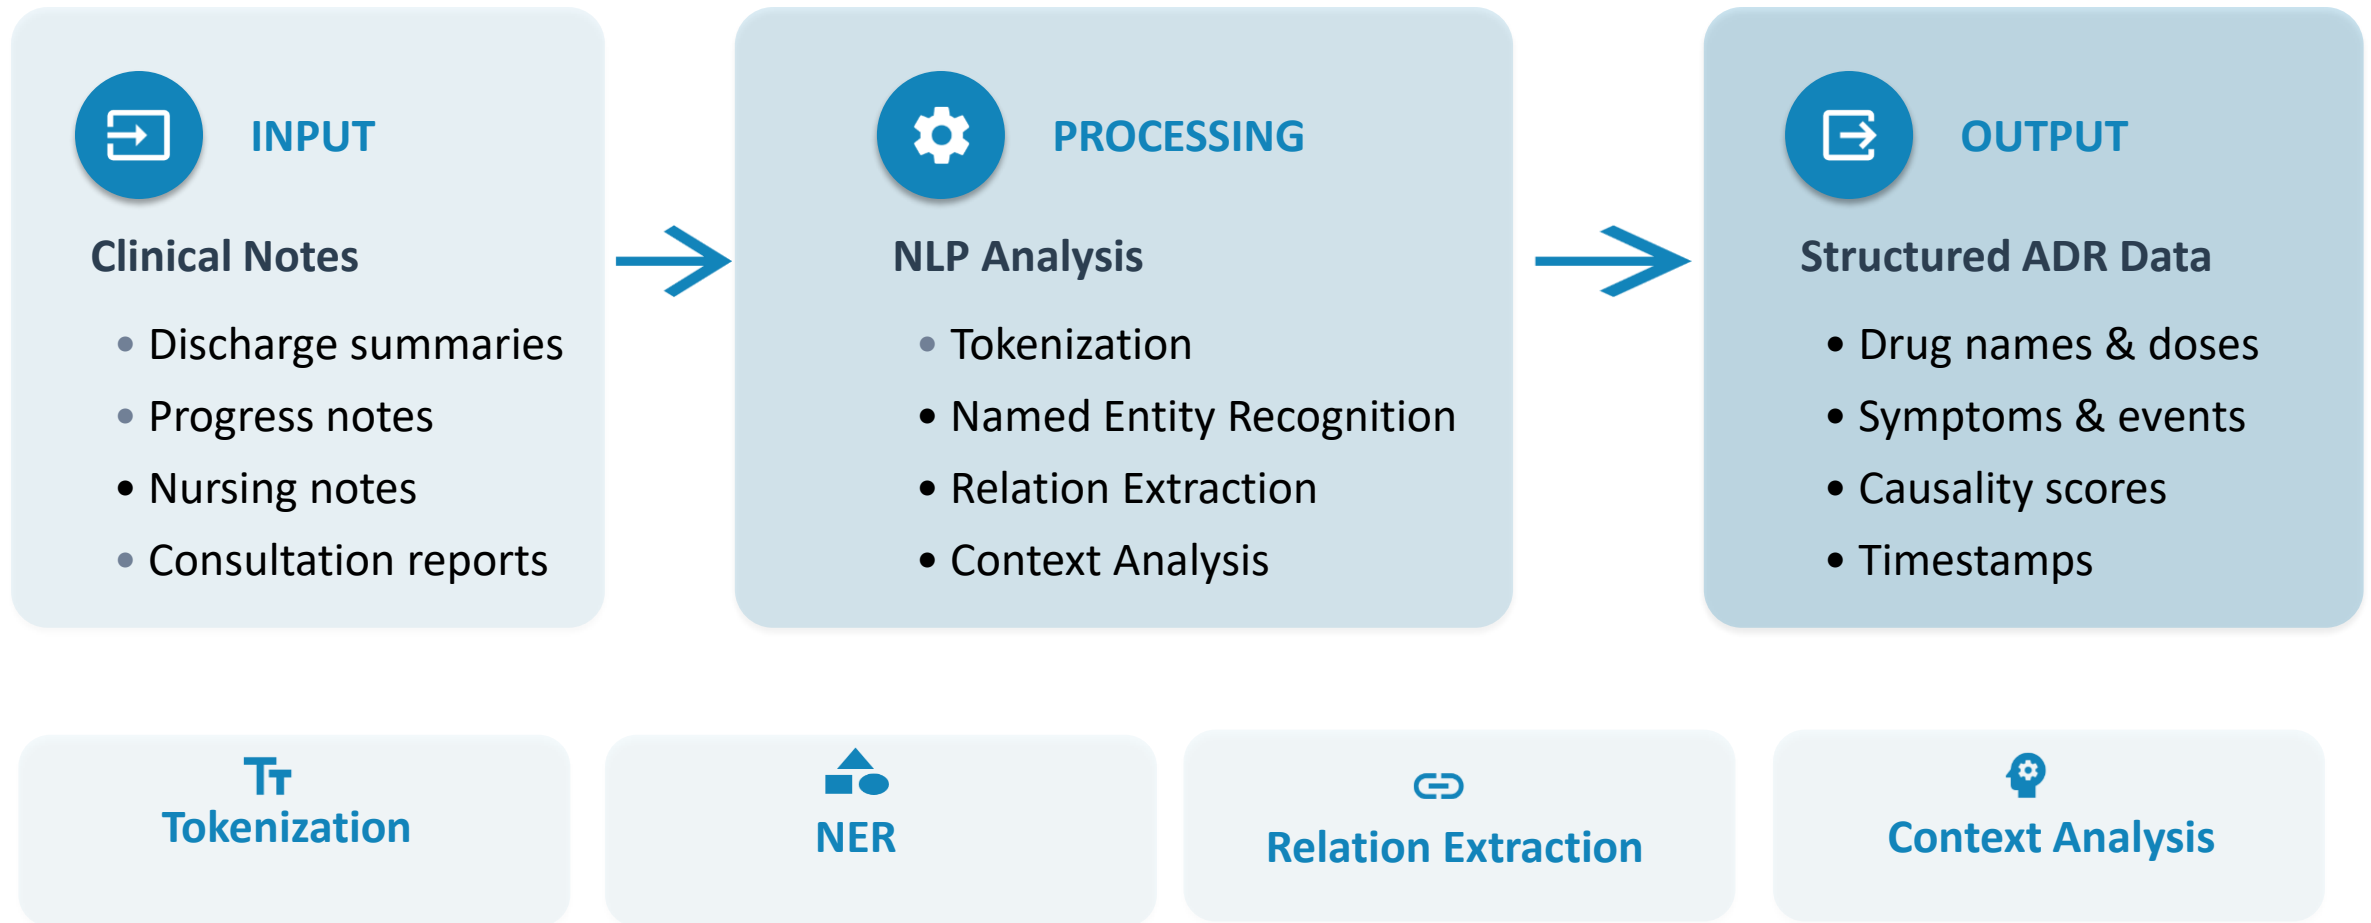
INPUT

Clinical Notes

- Discharge summaries
- Progress notes
- Nursing notes
- Consultation reports

PROCESSING

NLP Analysis

- Tokenization
- Named Entity Recognition
- Relation Extraction
- Context Analysis

OUTPUT

Structured ADR Data

- Drug names & doses
- Symptoms & events
- Causality scores
- Timestamps

Tokenization

NER

Relation Extraction

Context Analysis